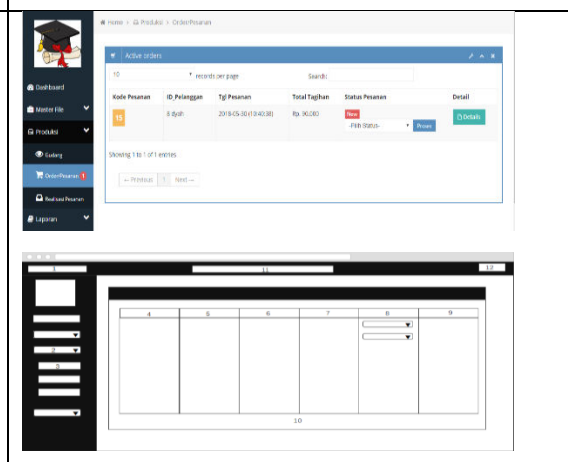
Home > Produksi > Order/Pesanan

Dashboard
Master File
Produksi
Gudang
Order/Pesanan 1
Realisasi Pesanan
Laporan

Active orders

10 records per page

Search:

| Kode Pesanan | ID_Pelanggan | Tgl Pesanan | Total Tagihan | Status Pesanan | Detail |
|---|---|---|---|---|---|
| 15 | 8 dyah | 2018-05-30 (10:43:38) | Rp. 90,000 | New -Pilih Status- Proses | Details |

Showing 1 to 1 of 1 entries

← Previous 1 Next →

1 11 12

2
3

| 4 | 5 | 6 | 7 | 8 | 9 |
|---|---|---|---|---|---|

10